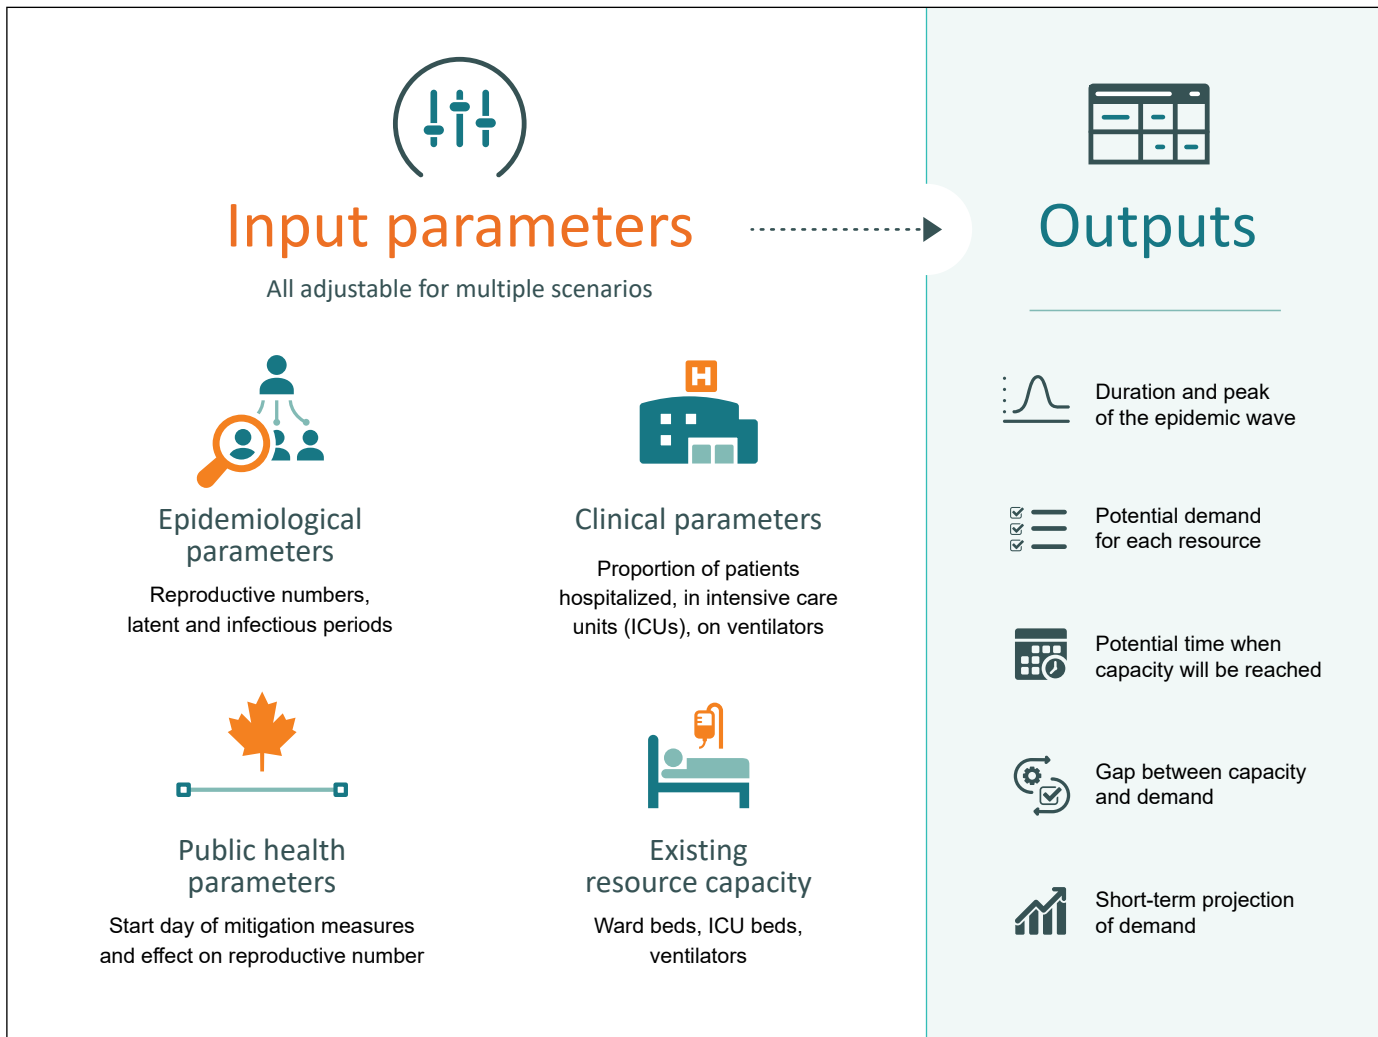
Input parameters

All adjustable for multiple scenarios

Outputs

Epidemiological parameters

Reproductive numbers, latent and infectious periods

H

Clinical parameters

Proportion of patients hospitalized, in intensive care units (ICUs), on ventilators

Public health parameters

Start day of mitigation measures and effect on reproductive number

Existing resource capacity

Ward beds, ICU beds, ventilators

Duration and peak of the epidemic wave

Potential demand for each resource

Potential time when capacity will be reached

Gap between capacity and demand

Short-term projection of demand